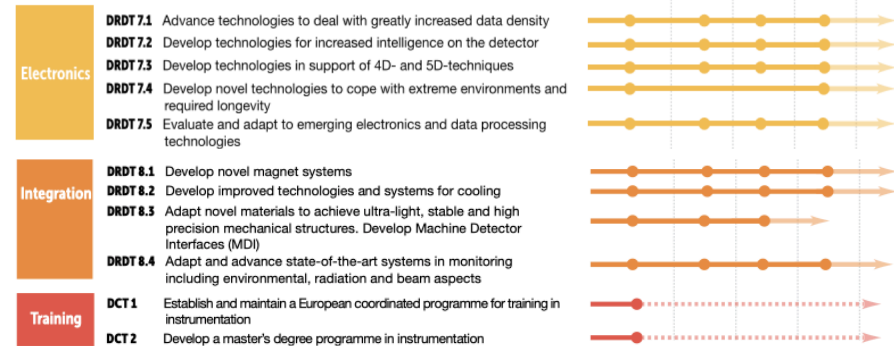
Electronics

DRDT 7.1 Advance technologies to deal with greatly increased data density

DRDT 7.2 Develop technologies for increased intelligence on the detector

DRDT 7.3 Develop technologies in support of 4D- and 5D-techniques

DRDT 7.4 Develop novel technologies to cope with extreme environments and required longevity

DRDT 7.5 Evaluate and adapt to emerging electronics and data processing technologies

Integration

DRDT 8.1 Develop novel magnet systems

DRDT 8.2 Develop improved technologies and systems for cooling

DRDT 8.3 Adapt novel materials to achieve ultra-light, stable and high precision mechanical structures. Develop Machine Detector Interfaces (MDI)

DRDT 8.4 Adapt and advance state-of-the-art systems in monitoring including environmental, radiation and beam aspects

Training

DCT 1 Establish and maintain a European coordinated programme for training in instrumentation

DCT 2 Develop a master's degree programme in instrumentation